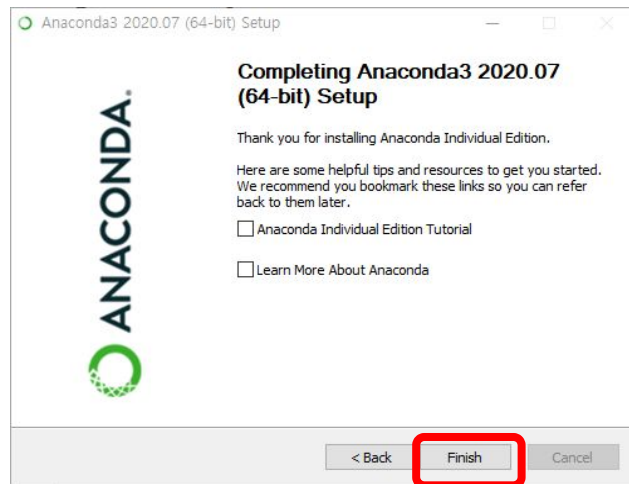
Anaconda3 2020.07 (64-bit) Setup

ANACONDA.

Completing Anaconda3 2020.07 (64-bit) Setup

Thank you for installing Anaconda Individual Edition.

Here are some helpful tips and resources to get you started. We recommend you bookmark these links so you can refer back to them later.

Anaconda Individual Edition Tutorial

Learn More About Anaconda

< Back

Finish

Cancel